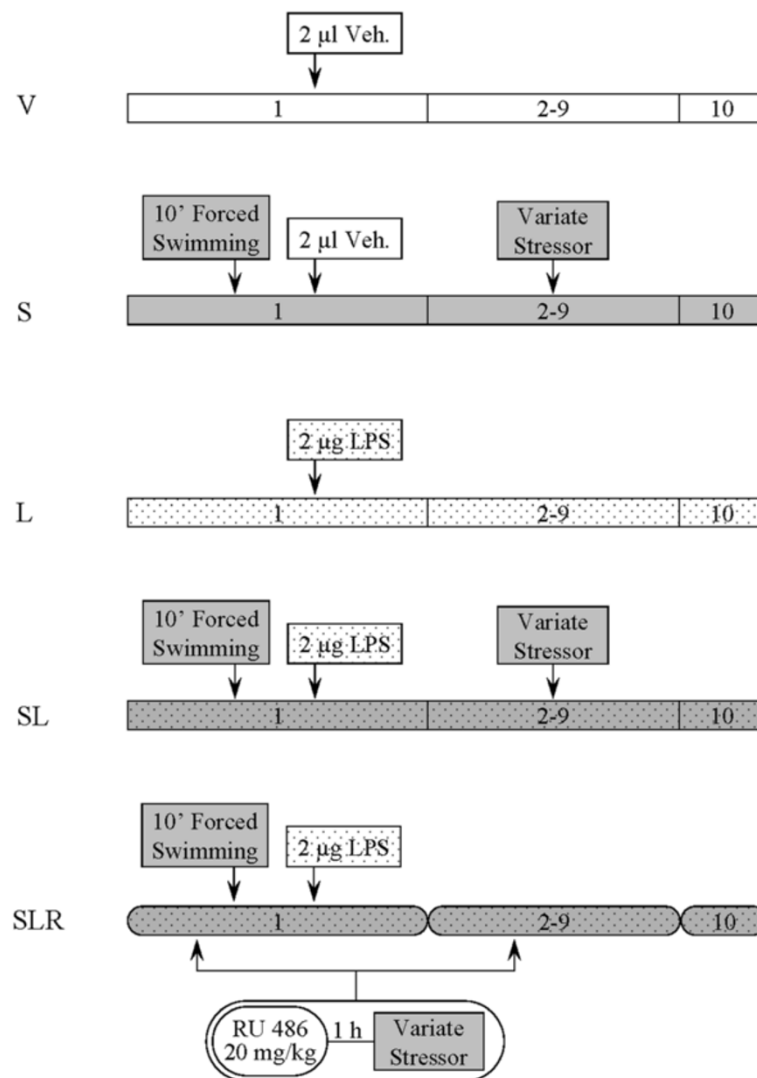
2 µl Veh.

V

1

2-9

10

10' Forced Swimming

2 µl Veh.

Variate Stressor

S

1

2-9

10

2 µg LPS

L

1

2-9

10

10' Forced Swimming

2 µg LPS

Variate Stressor

SL

1

2-9

10

10' Forced Swimming

2 µg LPS

SLR

1

2-9

10

RU 486 20 mg/kg

1 h

Variate Stressor